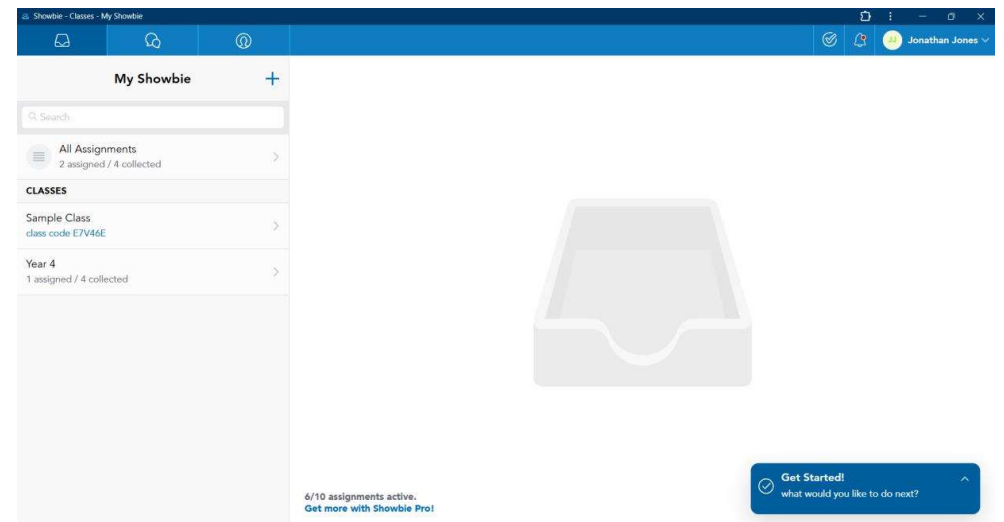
Showbie - Classes - My Showbie

JJ Jonathan Jones

My Showbie

Search

All Assignments
2 assigned / 4 collected

CLASSES

Sample Class
class code E7V46E

Year 4
1 assigned / 4 collected

6/10 assignments active.
Get more with Showbie Pro!

Get Started!
what would you like to do next?